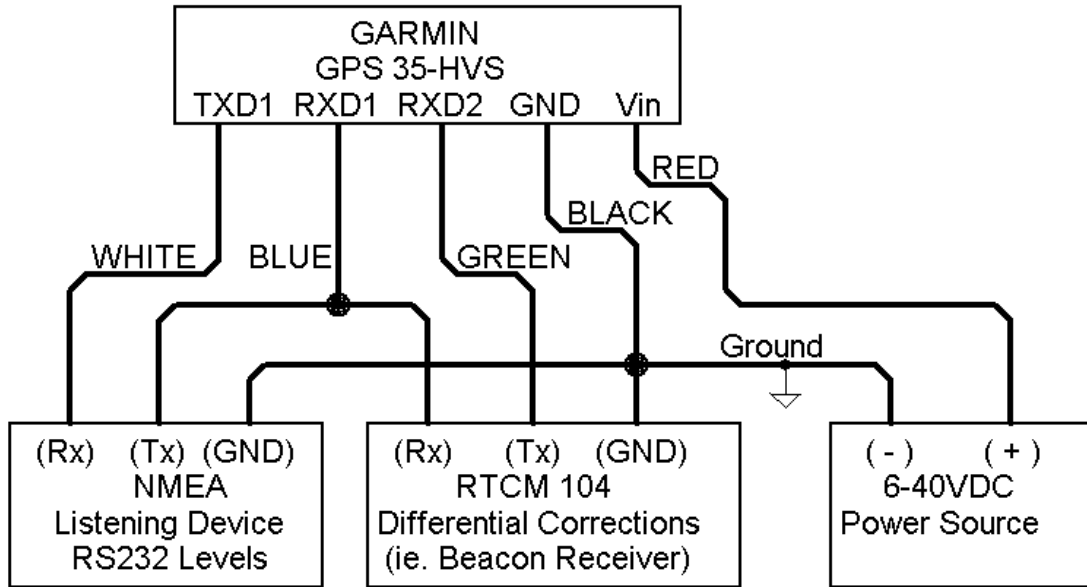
GARMIN
GPS 35-HVS
TXD1 RXD1 RXD2 GND Vin

RED
BLACK
WHITE
BLUE
GREEN
Ground

(Rx) (Tx) (GND)
NMEA
Listening Device
RS232 Levels

(Rx) (Tx) (GND)
RTCM 104
Differential Corrections
(ie. Beacon Receiver)

( - ) ( + )
6-40VDC
Power Source